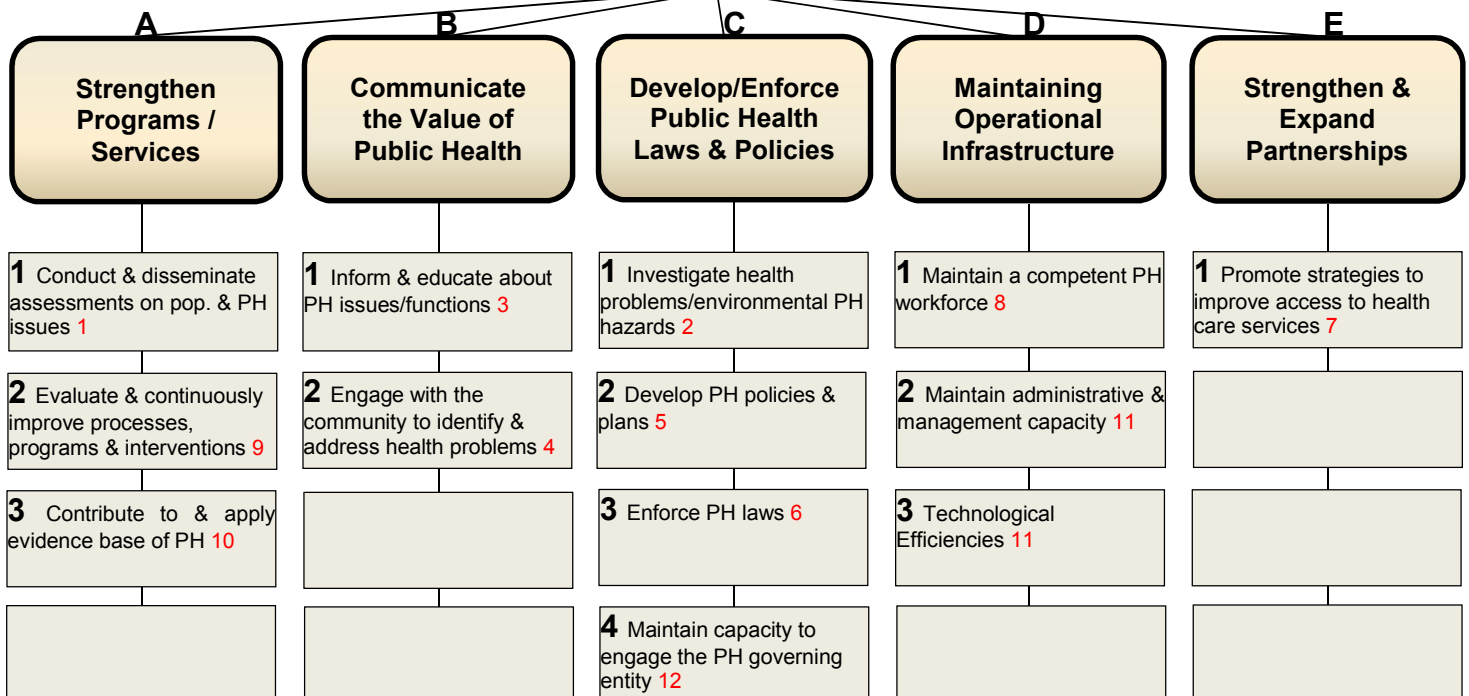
A

Strengthen Programs / Services

1 Conduct & disseminate assessments on pop. & PH issues 1

2 Evaluate & continuously improve processes, programs & interventions 9

3 Contribute to & apply evidence base of PH 10

B

Communicate the Value of Public Health

1 Inform & educate about PH issues/functions 3

2 Engage with the community to identify & address health problems 4

C

Develop/Enforce Public Health Laws & Policies

1 Investigate health problems/environmental PH hazards 2

2 Develop PH policies & plans 5

3 Enforce PH laws 6

4 Maintain capacity to engage the PH governing entity 12

D

Maintaining Operational Infrastructure

1 Maintain a competent PH workforce 8

2 Maintain administrative & management capacity 11

3 Technological Efficiencies 11

E

Strengthen & Expand Partnerships

1 Promote strategies to improve access to health care services 7